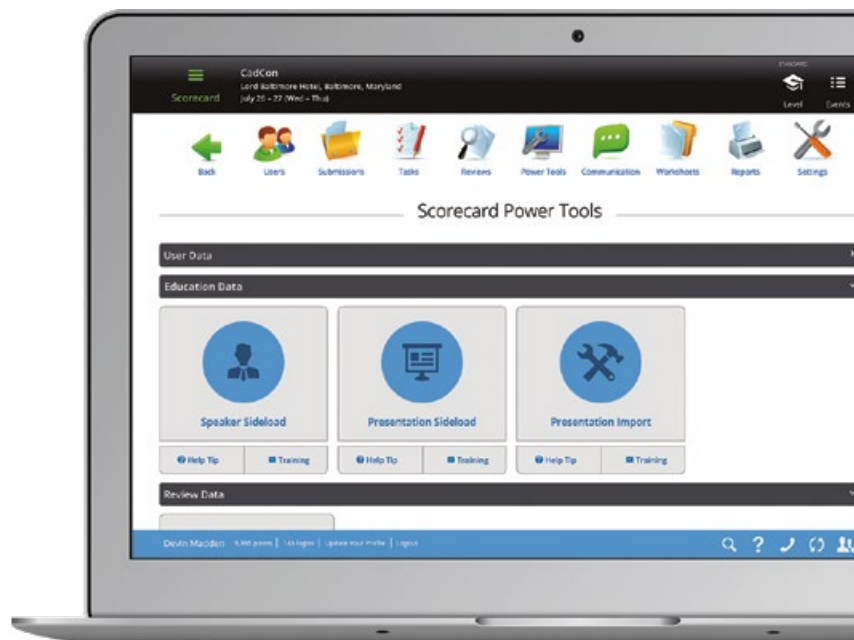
Scorecard

CadCon
Lord Baltimore Hotel, Baltimore, Maryland
July 20 – 22 (Wed – Thu)

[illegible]
Level
Events

Back
Users
Submissions
Tasks
Reviews
Power Tools
Communication
Worksheets
Reports
Settings

Scorecard Power Tools

User Data

Education Data

Speaker Sideload
Help Tip
Training

Presentation Sideload
Help Tip
Training

Presentation Import
Help Tip
Training

Review Data

Devin Madden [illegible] | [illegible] | Update Your Profile | Logout